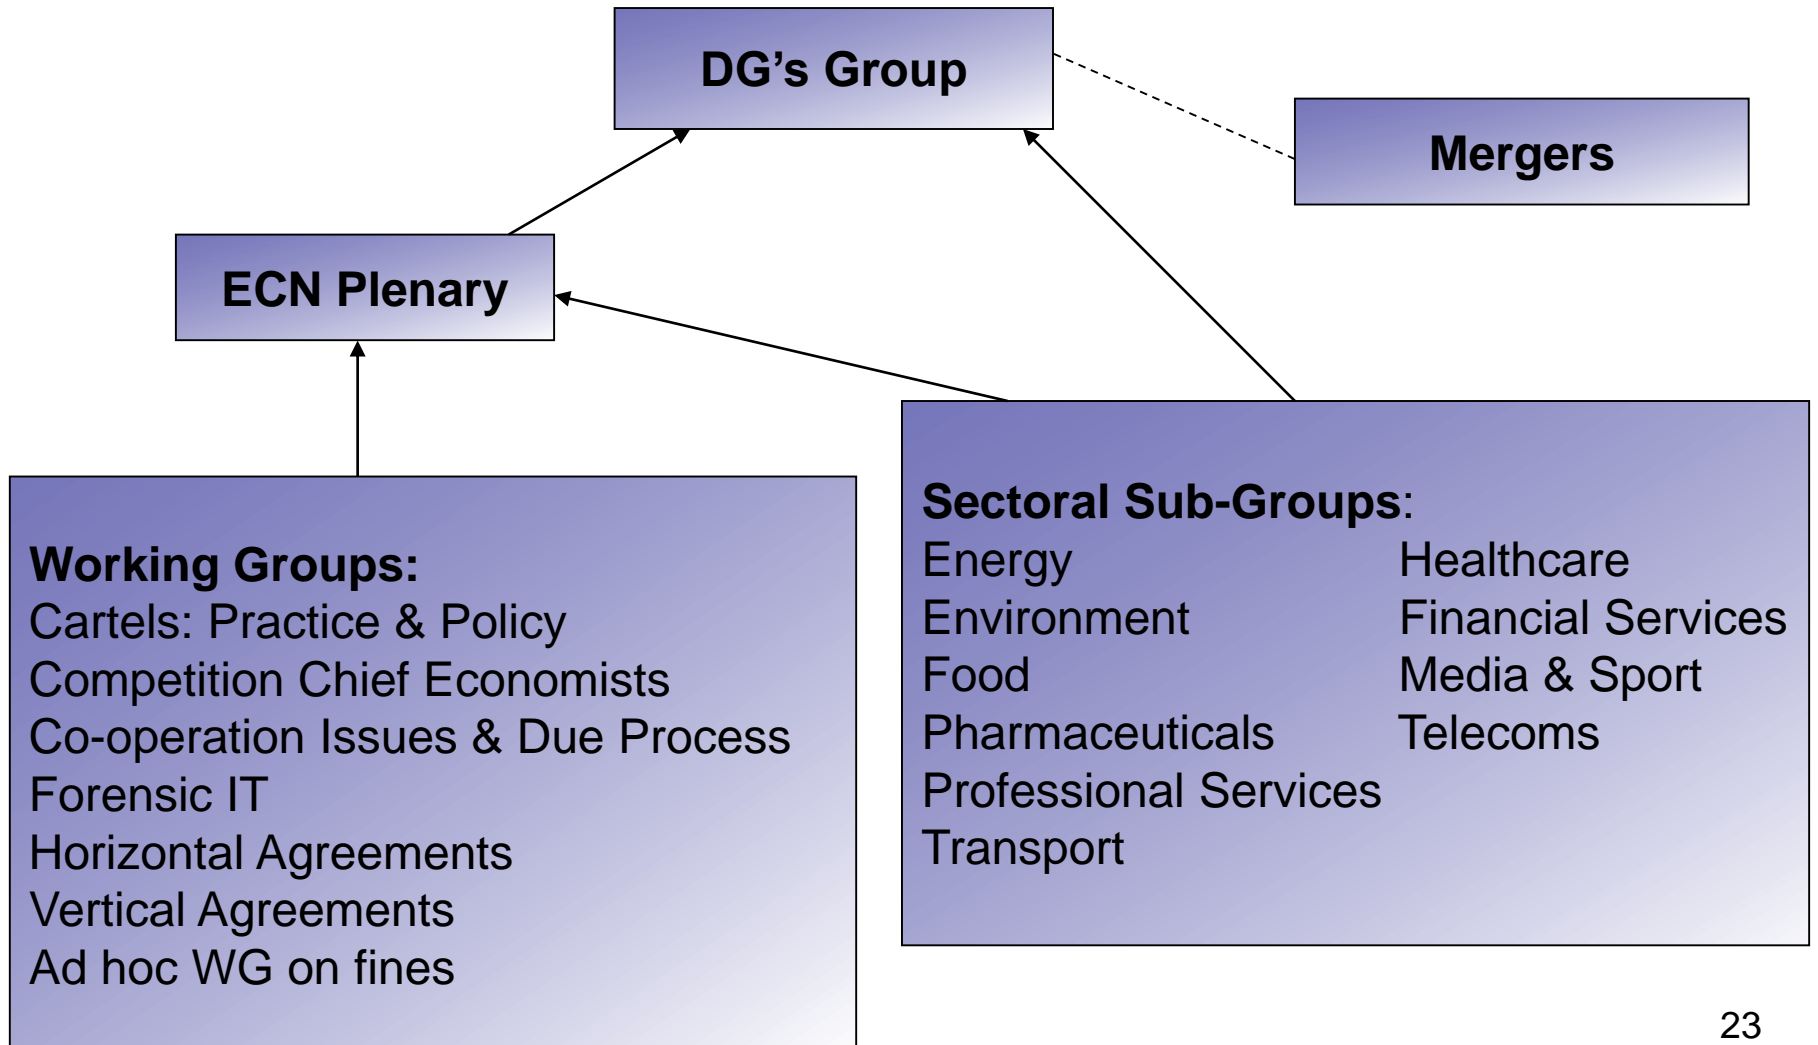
DG’s Group

Mergers

ECN Plenary

Working Groups:
Cartels: Practice & Policy
Competition Chief Economists
Co-operation Issues & Due Process
Forensic IT
Horizontal Agreements
Vertical Agreements
Ad hoc WG on fines

Sectoral Sub-Groups:
Energy
Environment
Food
Pharmaceuticals
Professional Services
Transport

Healthcare
Financial Services
Media & Sport
Telecoms

23